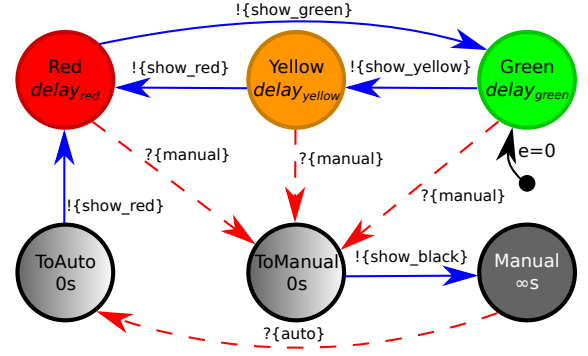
!{show_green}

Red
$delay_{red}$

!{show_red}

Yellow
$delay_{yellow}$

!{show_yellow}

Green
$delay_{green}$

?{manual}

?{manual}

e=0

?{manual}

!{show_red}

ToAuto
0s

ToManual
0s

!{show_black}

Manual
∞s

?{auto}